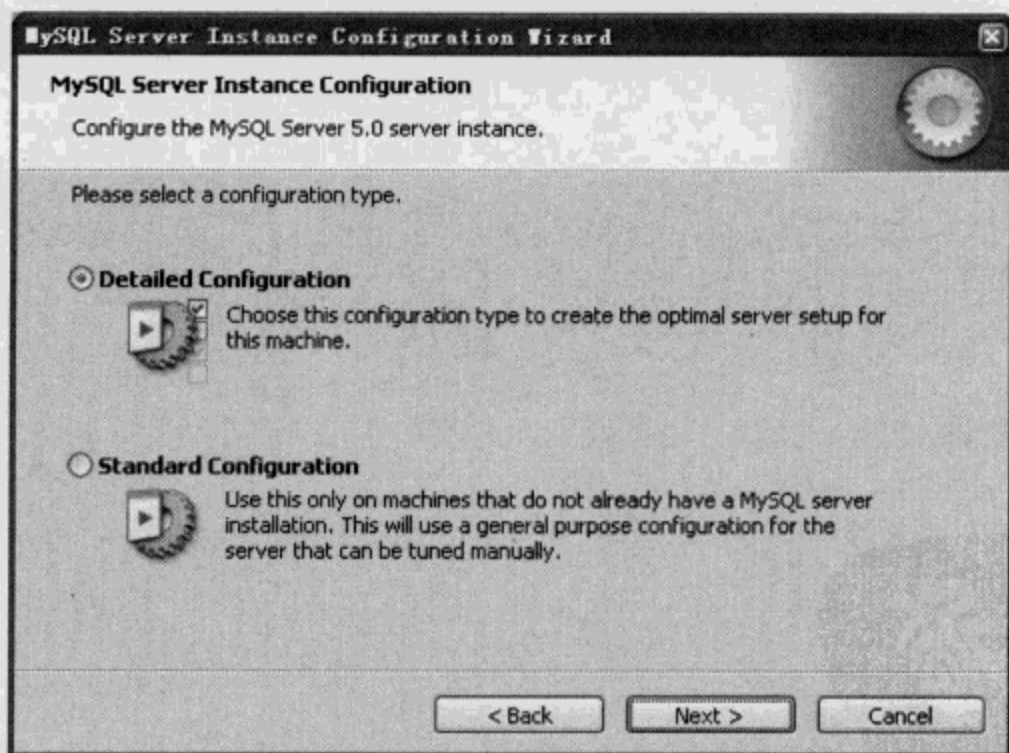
MySQL Server Instance Configuration Wizard

MySQL Server Instance Configuration

Configure the MySQL Server 5.0 server instance.

Please select a configuration type.

Detailed Configuration

Choose this configuration type to create the optimal server setup for this machine.

Standard Configuration

Use this only on machines that do not already have a MySQL server installation. This will use a general purpose configuration for the server that can be tuned manually.

< Back

Next >

Cancel